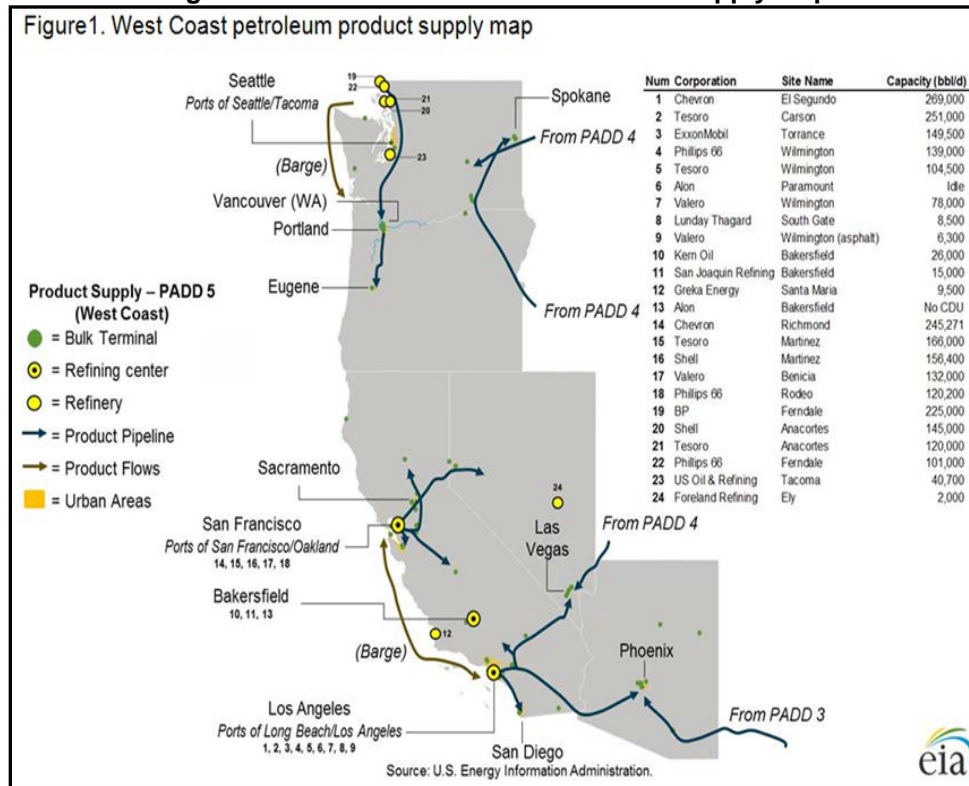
Figure1. West Coast petroleum product supply map

Seattle
Ports of Seattle/Tacoma
19
22
21
20
23
(Barge)
Vancouver (WA)
Portland
Eugene
Spokane
From PADD 4
From PADD 4

Product Supply – PADD 5 (West Coast)
= Bulk Terminal
= Refining center
= Refinery
= Product Pipeline
= Product Flows
= Urban Areas

| Num | Corporation | Site Name | Capacity (bbl/d) |
|---|---|---|---|
| 1 | Chevron | El Segundo | 269,000 |
| 2 | Tesoro | Carson | 251,000 |
| 3 | ExxonMobil | Torrance | 149,500 |
| 4 | Phillips 66 | Wilmington | 139,000 |
| 5 | Tesoro | Wilmington | 104,500 |
| 6 | Alon | Paramount | Idle |
| 7 | Valero | Wilmington | 78,000 |
| 8 | Lunday Thagard | South Gate | 8,500 |
| 9 | Valero | Wilmington (asphalt) | 6,300 |
| 10 | Kern Oil | Bakersfield | 26,000 |
| 11 | San Joaquin Refining | Bakersfield | 15,000 |
| 12 | Greka Energy | Santa Maria | 9,500 |
| 13 | Alon | Bakersfield | No CDU |
| 14 | Chevron | Richmond | 245,271 |
| 15 | Tesoro | Martinez | 166,000 |
| 16 | Shell | Martinez | 156,400 |
| 17 | Valero | Benicia | 132,000 |
| 18 | Phillips 66 | Rodeo | 120,200 |
| 19 | BP | Ferndale | 225,000 |
| 20 | Shell | Anacortes | 145,000 |
| 21 | Tesoro | Anacortes | 120,000 |
| 22 | Phillips 66 | Ferndale | 101,000 |
| 23 | US Oil & Refining | Tacoma | 40,700 |
| 24 | Foreland Refining | Ely | 2,000 |

Sacramento
San Francisco
Ports of San Francisco/Oakland
14, 15, 16, 17, 18
24
Las Vegas
From PADD 4
Bakersfield
10, 11, 13
12
(Barge)
Phoenix
Los Angeles
Ports of Long Beach/Los Angeles
1, 2, 3, 4, 5, 6, 7, 8, 9
San Diego
From PADD 3
Source: U.S. Energy Information Administration.
eia